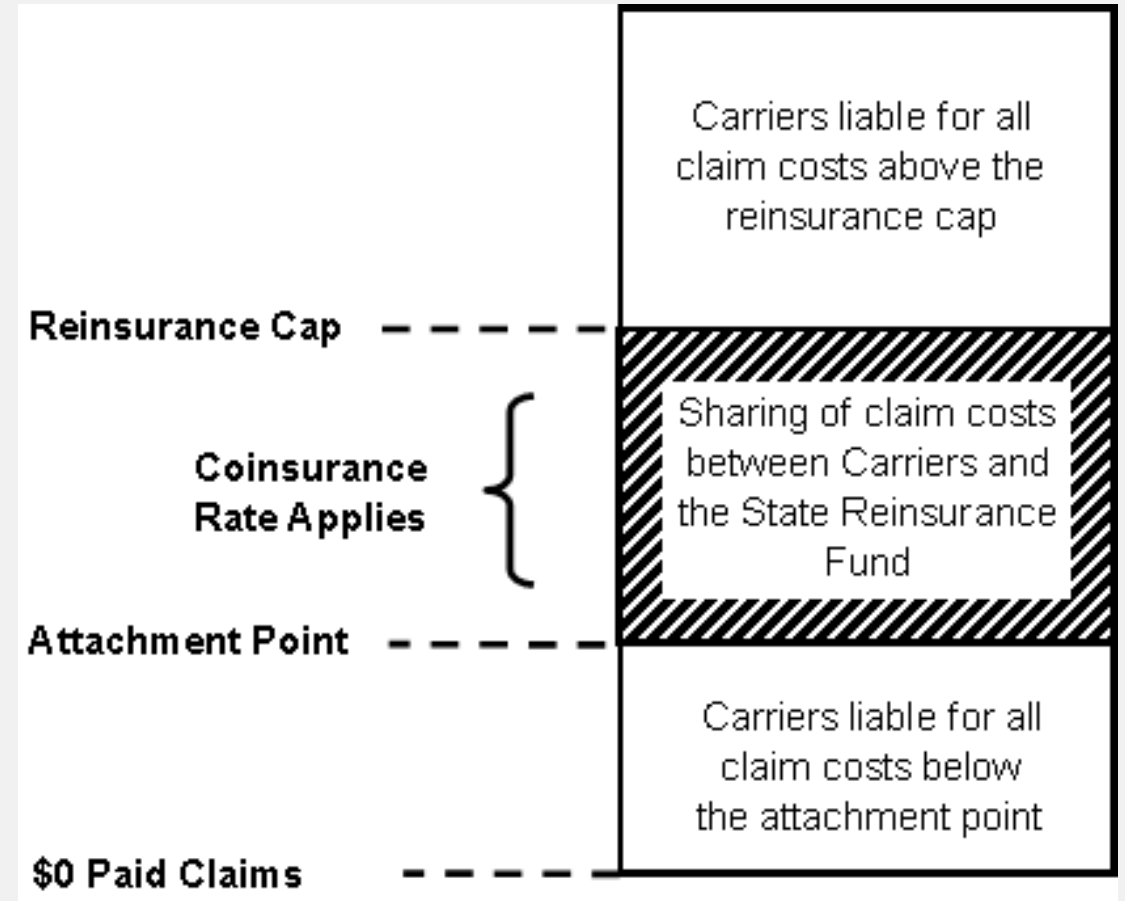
Carriers liable for all claim costs above the reinsurance cap

Reinsurance Cap

Coinsurance Rate Applies

Sharing of claim costs between Carriers and the State Reinsurance Fund

Attachment Point

Carriers liable for all claim costs below the attachment point

$0 Paid Claims